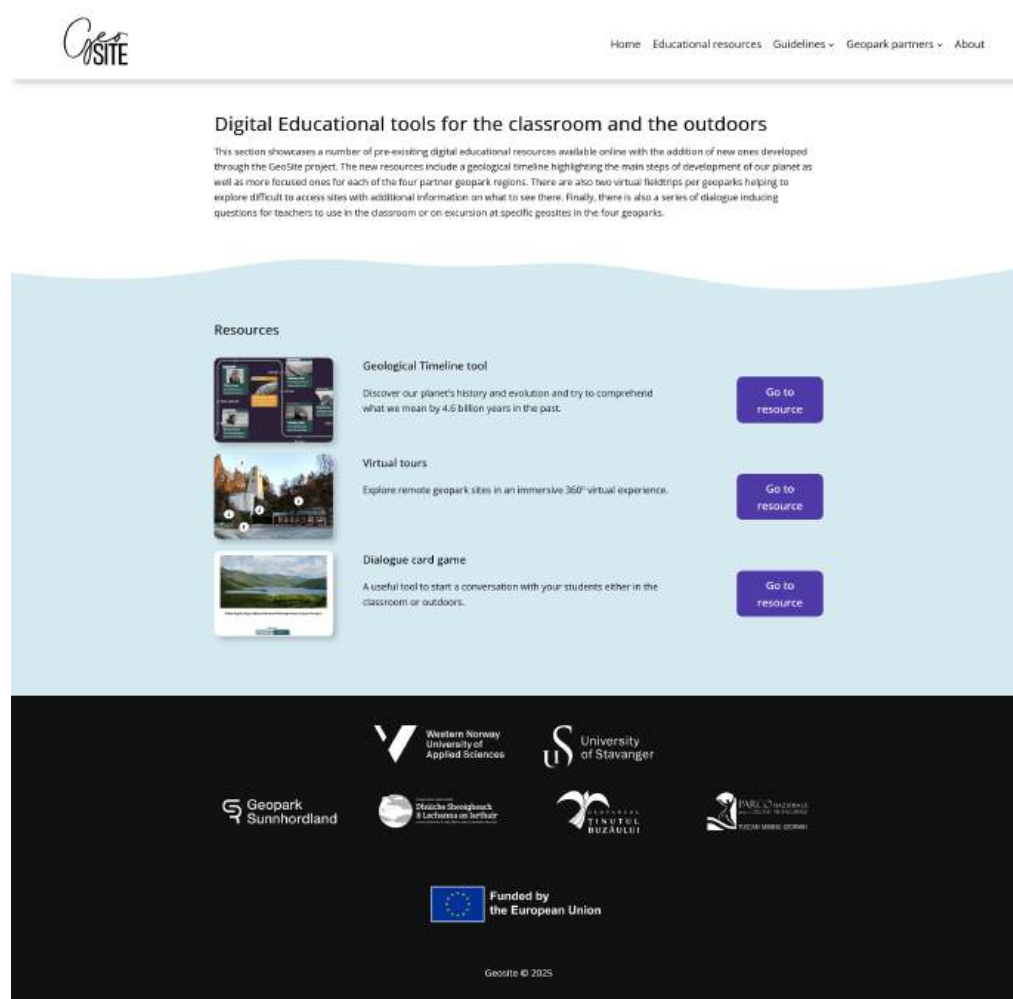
Geo SITE

Home Educational resources Guidelines ⌄ Geopark partners ⌄ About

Digital Educational tools for the classroom and the outdoors

This section showcases a number of pre-exisiting digital educational resources available online with the addition of new ones developed through the GeoSite project. The new resources include a geological timeline highlighting the main steps of development of our planet as well as more focused ones for each of the four partner geopark regions. There are also two virtual fieldtrips per geoparks helping to explore difficult to access sites with additional information on what to see there. Finally, there is also a series of dialogue inducing questions for teachers to use in the classroom or on excursion at specific geosites in the four geoparks.

Resources

Geological Timeline tool

Discover our planet's history and evolution and try to comprehend what we mean by 4.6 billion years in the past.

Go to resource

Virtual tours

Explore remote geopark sites in an immersive 360° virtual experience.

Go to resource

Dialogue card game

A useful tool to start a conversation with your students either in the classroom or outdoors.

Go to resource

Western Norway University of Applied Sciences

University of Stavanger

Geopark Sunnhordland

Dìsìche Shrognhoch & Lochanna an Iarthair

TINUTUL BUZĂULUI

PARCO NAZIONALE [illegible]

Funded by the European Union

Geosite © 2025